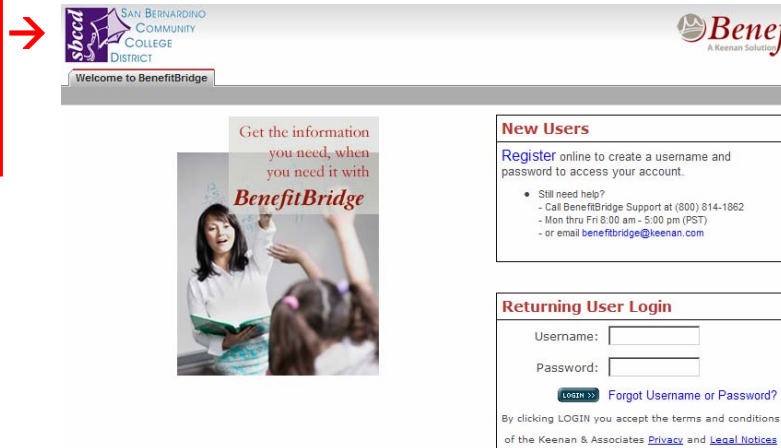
sbccd SAN BERNARDINO COMMUNITY COLLEGE DISTRICT

Benef
A Keenan Solution

Welcome to BenefitBridge

Get the information you need, when you need it with BenefitBridge

New Users

Register online to create a username and password to access your account.

- Still need help?
- Call BenefitBridge Support at (800) 814-1862
- Mon thru Fri 8:00 am - 5:00 pm (PST)
- or email benefitbridge@keenan.com

Returning User Login

Username:

Password:

LOGIN >> Forgot Username or Password?

By clicking LOGIN you accept the terms and conditions of the Keenan & Associates Privacy and Legal Notices